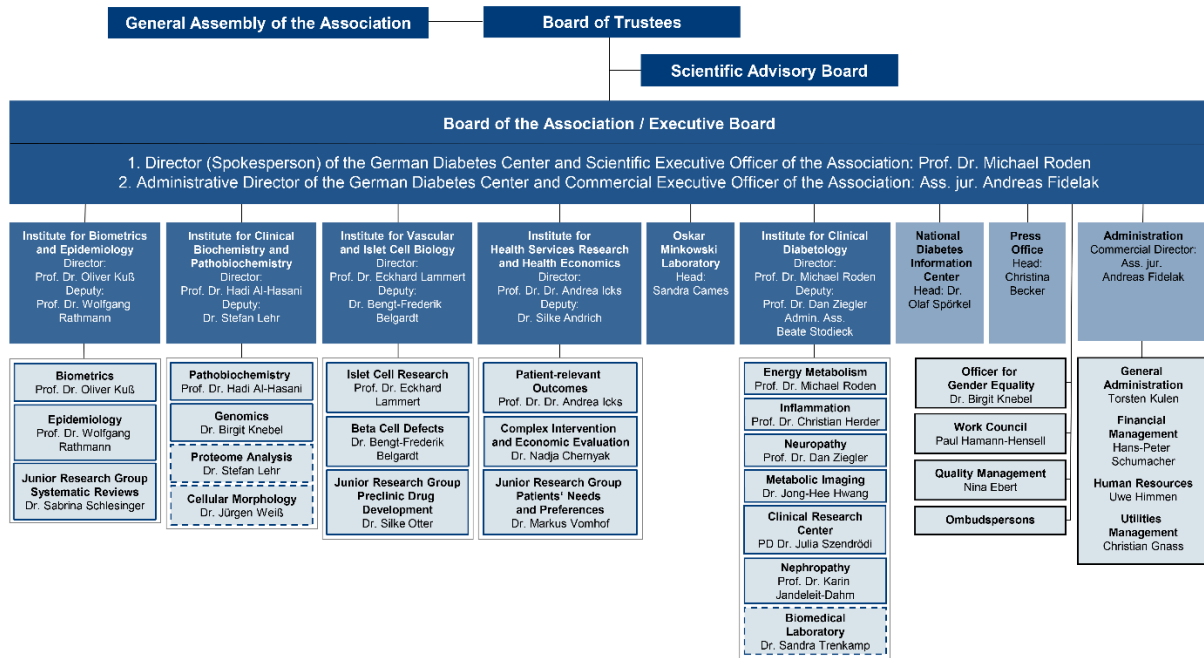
General Assembly of the Association

Board of Trustees

Scientific Advisory Board

Board of the Association / Executive Board

1. Director (Spokesperson) of the German Diabetes Center and Scientific Executive Officer of the Association: Prof. Dr. Michael Roden
2. Administrative Director of the German Diabetes Center and Commercial Executive Officer of the Association: Ass. jur. Andreas Fidelak

Institute for Biometrics and Epidemiology
Director: Prof. Dr. Oliver Kuß
Deputy: Prof. Dr. Wolfgang Rathmann

Biometrics
Prof. Dr. Oliver Kuß

Epidemiology
Prof. Dr. Wolfgang Rathmann

Junior Research Group Systematic Reviews
Dr. Sabrina Schlesinger

Institute for Clinical Biochemistry and Pathobiochemistry
Director: Prof. Dr. Hadi Al-Hasani
Deputy: Dr. Stefan Lehr

Pathobiochemistry
Prof. Dr. Hadi Al-Hasani

Genomics
Dr. Birgit Knebel

Proteome Analysis
Dr. Stefan Lehr

Cellular Morphology
Dr. Jürgen Weiß

Institute for Vascular and Islet Cell Biology
Director: Prof. Dr. Eckhard Lammert
Deputy: Dr. Bengt-Frederik Belgardt

Islet Cell Research
Prof. Dr. Eckhard Lammert

Beta Cell Defects
Dr. Bengt-Frederik Belgardt

Junior Research Group Preclinic Drug Development
Dr. Silke Otter

Institute for Health Services Research and Health Economics
Director: Prof. Dr. Dr. Andrea Icks
Deputy: Dr. Silke Andrich

Patient-relevant Outcomes
Prof. Dr. Dr. Andrea Icks

Complex Intervention and Economic Evaluation
Dr. Nadja Chernyak

Junior Research Group Patients' Needs and Preferences
Dr. Markus Vomhof

Oskar Minkowski Laboratory
Head: Sandra Cames

Institute for Clinical Diabetology
Director: Prof. Dr. Michael Roden
Deputy: Prof. Dr. Dan Ziegler
Admin. Ass. Beate Stodieck

Energy Metabolism
Prof. Dr. Michael Roden

Inflammation
Prof. Dr. Christian Herder

Neuropathy
Prof. Dr. Dan Ziegler

Metabolic Imaging
Dr. Jong-Hee Hwang

Clinical Research Center
PD Dr. Julia Szendrödi

Nephropathy
Prof. Dr. Karin Jandeleit-Dahm

Biomedical Laboratory
Dr. Sandra Trenkamp

National Diabetes Information Center
Head: Dr. Olaf Spörkel

Press Office
Head: Christina Becker

Officer for Gender Equality
Dr. Birgit Knebel

Work Council
Paul Hamann-Hensell

Quality Management
Nina Ebert

Ombudspersons

Administration
Commercial Director: Ass. jur. Andreas Fidelak

General Administration
Torsten Kulen

Financial Management
Hans-Peter Schumacher

Human Resources
Uwe Himmen

Utilities Management
Christian Gnass